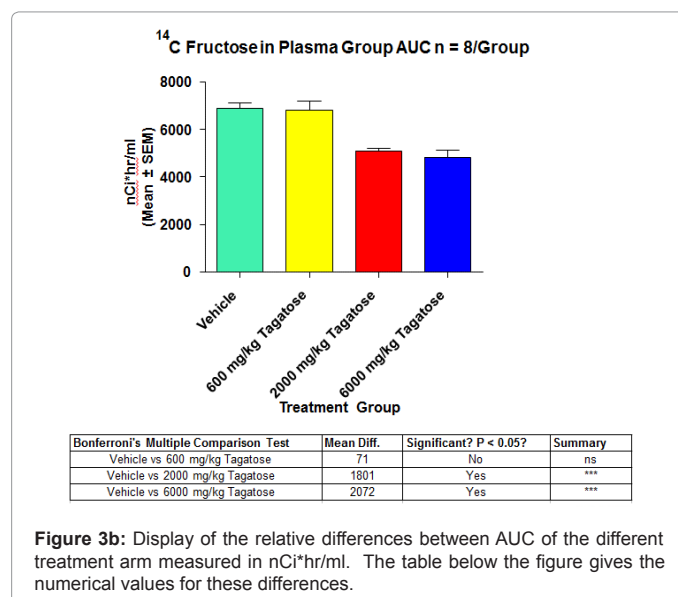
$^{14}$C Fructose in Plasma Group AUC n = 8/Group

nCi*hr/ml (Mean ± SEM)

8000
6000
4000
2000
0

Vehicle
600 mg/kg Tagatose
2000 mg/kg Tagatose
6000 mg/kg Tagatose

Treatment Group

| Bonferroni's Multiple Comparison Test | Mean Diff. | Significant? P < 0.05? | Summary |
|---|---|---|---|
| Vehicle vs 600 mg/kg Tagatose | 71 | No | ns |
| Vehicle vs 2000 mg/kg Tagatose | 1801 | Yes | *** |
| Vehicle vs 6000 mg/kg Tagatose | 2072 | Yes | *** |

**Figure 3b:** Display of the relative differences between AUC of the different treatment arm measured in nCi*hr/ml. The table below the figure gives the numerical values for these differences.